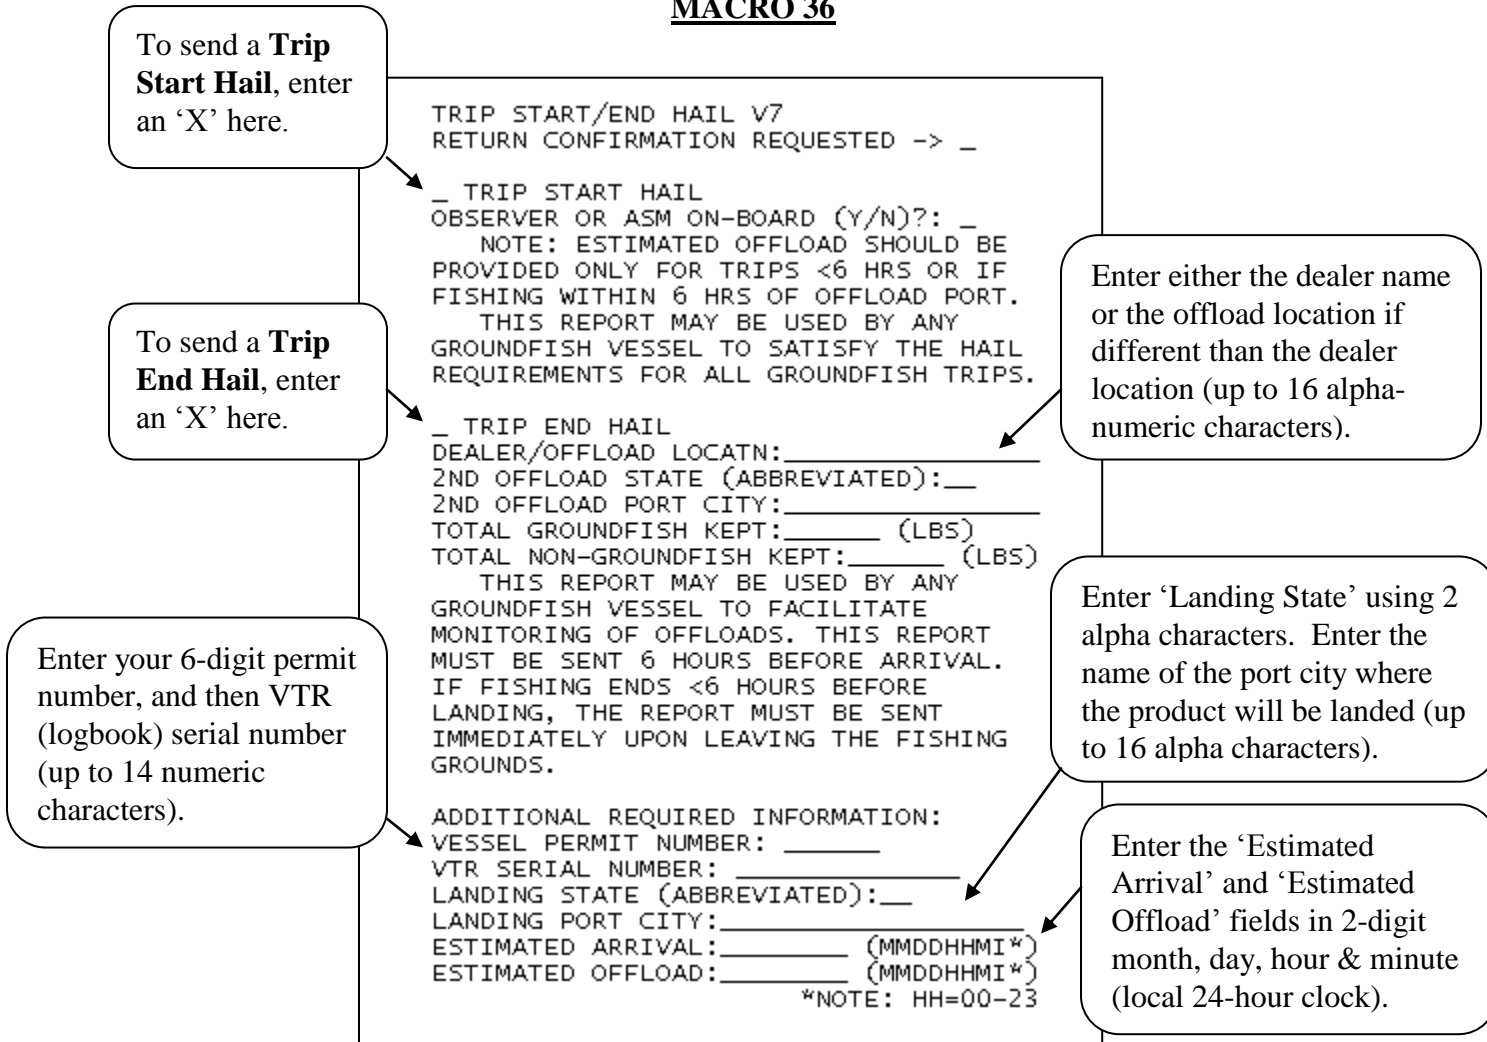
MACRO 36

To send a **Trip Start Hail**, enter an 'X' here.

TRIP START/END HAIL V7
RETURN CONFIRMATION REQUESTED -> _

_ TRIP START HAIL
OBSERVER OR ASM ON-BOARD (Y/N)?: _
NOTE: ESTIMATED OFFLOAD SHOULD BE PROVIDED ONLY FOR TRIPS <6 HRS OR IF FISHING WITHIN 6 HRS OF OFFLOAD PORT.
THIS REPORT MAY BE USED BY ANY GROUNDFISH VESSEL TO SATISFY THE HAIL REQUIREMENTS FOR ALL GROUNDFISH TRIPS.

Enter either the dealer name or the offload location if different than the dealer location (up to 16 alphanumeric characters).

To send a **Trip End Hail**, enter an 'X' here.

_ TRIP END HAIL
DEALER/OFFLOAD LOCATN:________________
2ND OFFLOAD STATE (ABBREVIATED):__
2ND OFFLOAD PORT CITY:________________
TOTAL GROUNDFISH KEPT:_______ (LBS)
TOTAL NON-GROUNDFISH KEPT:_______ (LBS)
THIS REPORT MAY BE USED BY ANY GROUNDFISH VESSEL TO FACILITATE MONITORING OF OFFLOADS. THIS REPORT MUST BE SENT 6 HOURS BEFORE ARRIVAL. IF FISHING ENDS <6 HOURS BEFORE LANDING, THE REPORT MUST BE SENT IMMEDIATELY UPON LEAVING THE FISHING GROUNDS.

Enter 'Landing State' using 2 alpha characters. Enter the name of the port city where the product will be landed (up to 16 alpha characters).

Enter your 6-digit permit number, and then VTR (logbook) serial number (up to 14 numeric characters).

ADDITIONAL REQUIRED INFORMATION:
VESSEL PERMIT NUMBER: ______
VTR SERIAL NUMBER: ______________
LANDING STATE (ABBREVIATED):__
LANDING PORT CITY:________________
ESTIMATED ARRIVAL:________ (MMDDHHMI*)
ESTIMATED OFFLOAD:________ (MMDDHHMI*)
*NOTE: HH=00-23

Enter the 'Estimated Arrival' and 'Estimated Offload' fields in 2-digit month, day, hour & minute (local 24-hour clock).